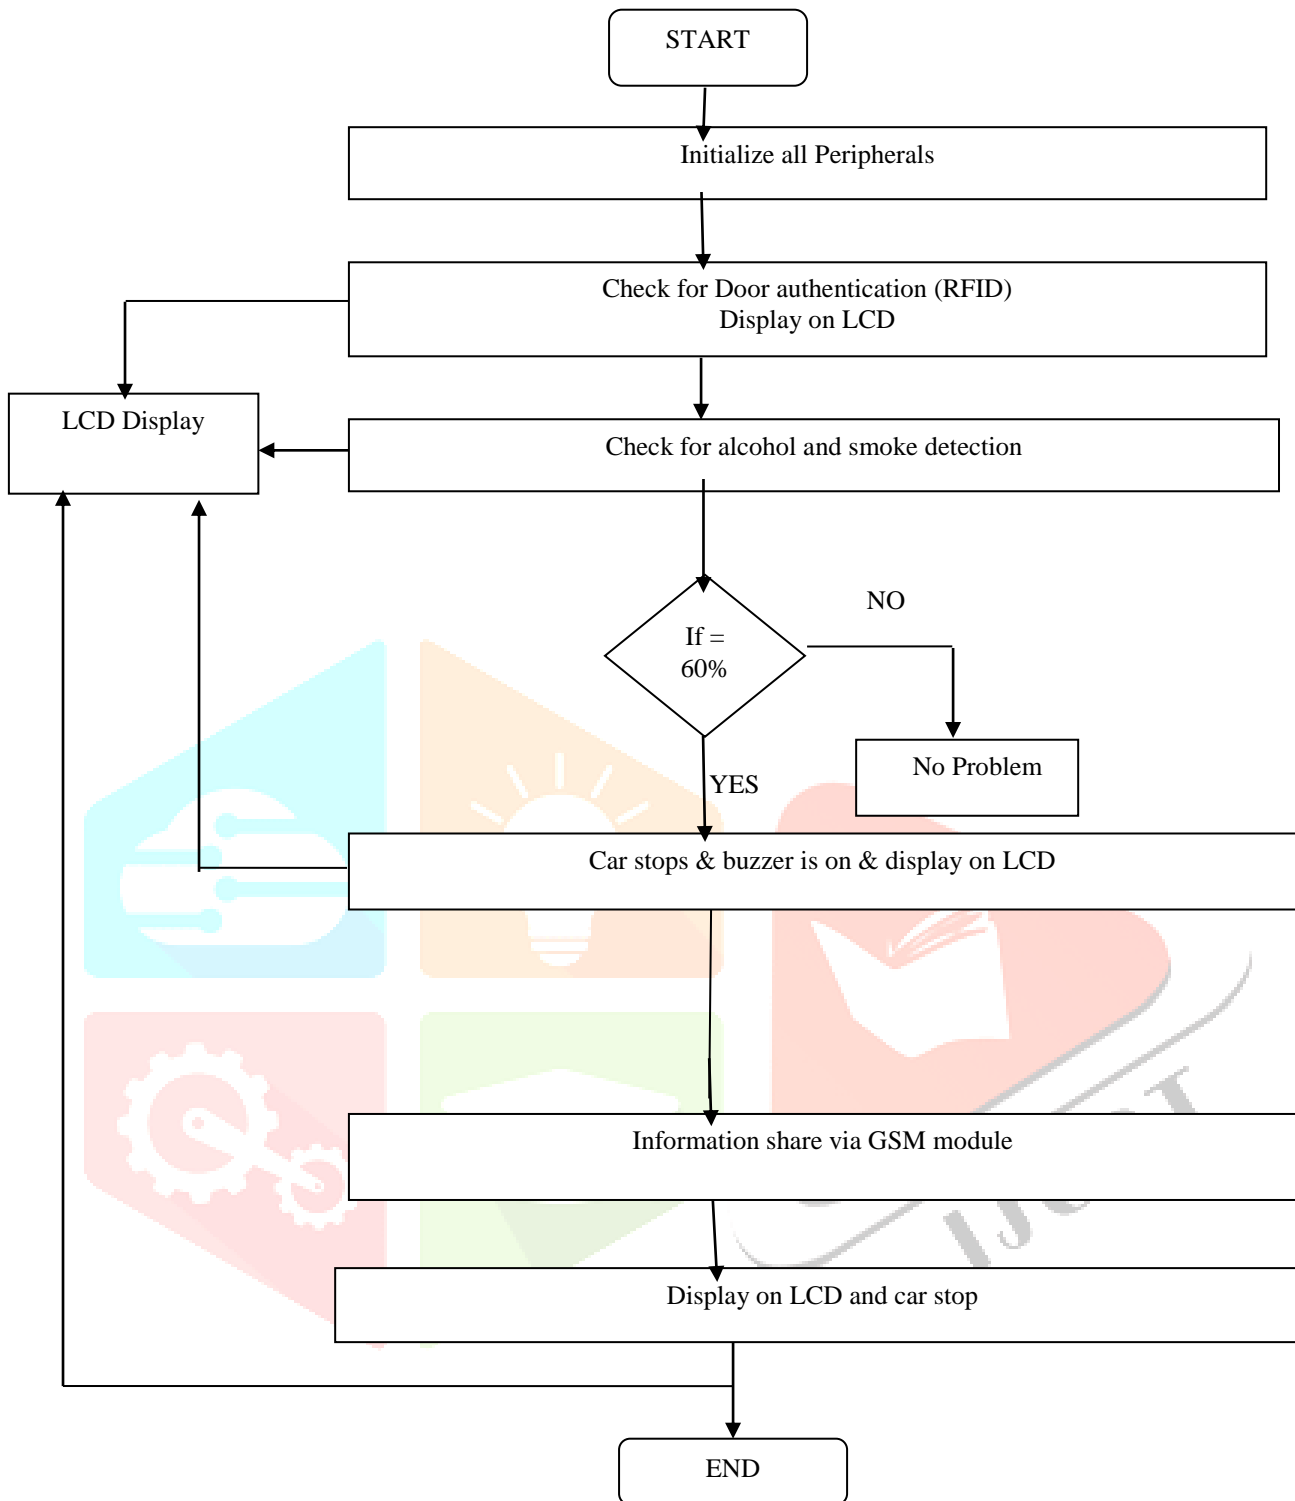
START

Initialize all Peripherals

Check for Door authentication (RFID)
Display on LCD

LCD Display

Check for alcohol and smoke detection

If =
60%

NO

No Problem

YES

Car stops & buzzer is on & display on LCD

Information share via GSM module

Display on LCD and car stop

END